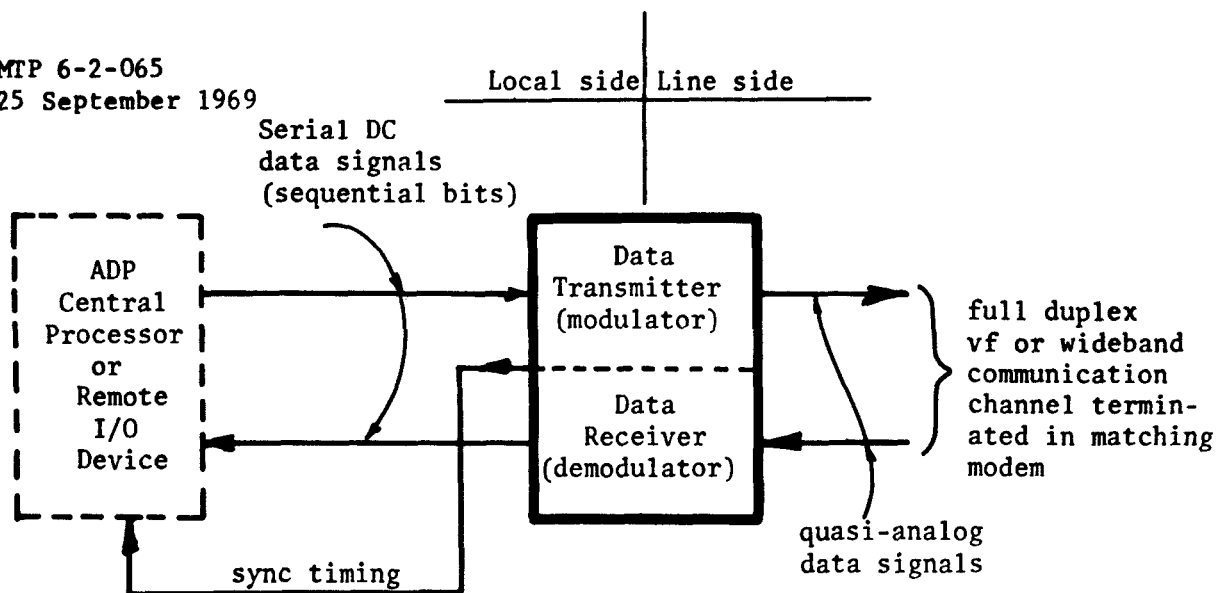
MTP 6-2-065
25 September 1969

Local side Line side

Serial DC data signals (sequential bits)

ADP Central Processor or Remote I/O Device

Data Transmitter (modulator)

Data Receiver (demodulator)

full duplex vf or wideband communication channel terminated in matching modem

quasi-analog data signals

sync timing